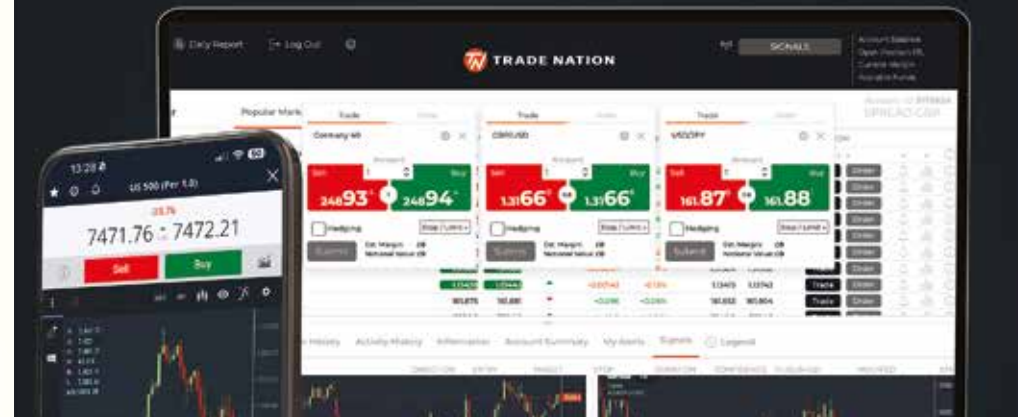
Daily Report
Log Out
TRADE NATION
SIGNALS
Account Balance
Open Position P/L
Current Margin
Available Funds
Popular Mark
SPREAD GBP
Trade
Germany 40
Sell
Buy
24893
24894
Hedging
Submit
Est. Margin
Notional Value
Trade
GBP/USD
Sell
Buy
1.3166
1.3166
Hedging
Submit
Est. Margin
Notional Value
Trade
USD/JPY
Sell
Buy
161.87
161.88
Hedging
Submit
Est. Margin
Notional Value
Order
Order
Order
Order
Order
Order
Order
Order
Trade
Trade
Trade
13:28
US 500 (Per 1.0)
7471.76
7472.21
Sell
Buy
Activity History
Information
Account Summary
My Alerts
Signals
Legend